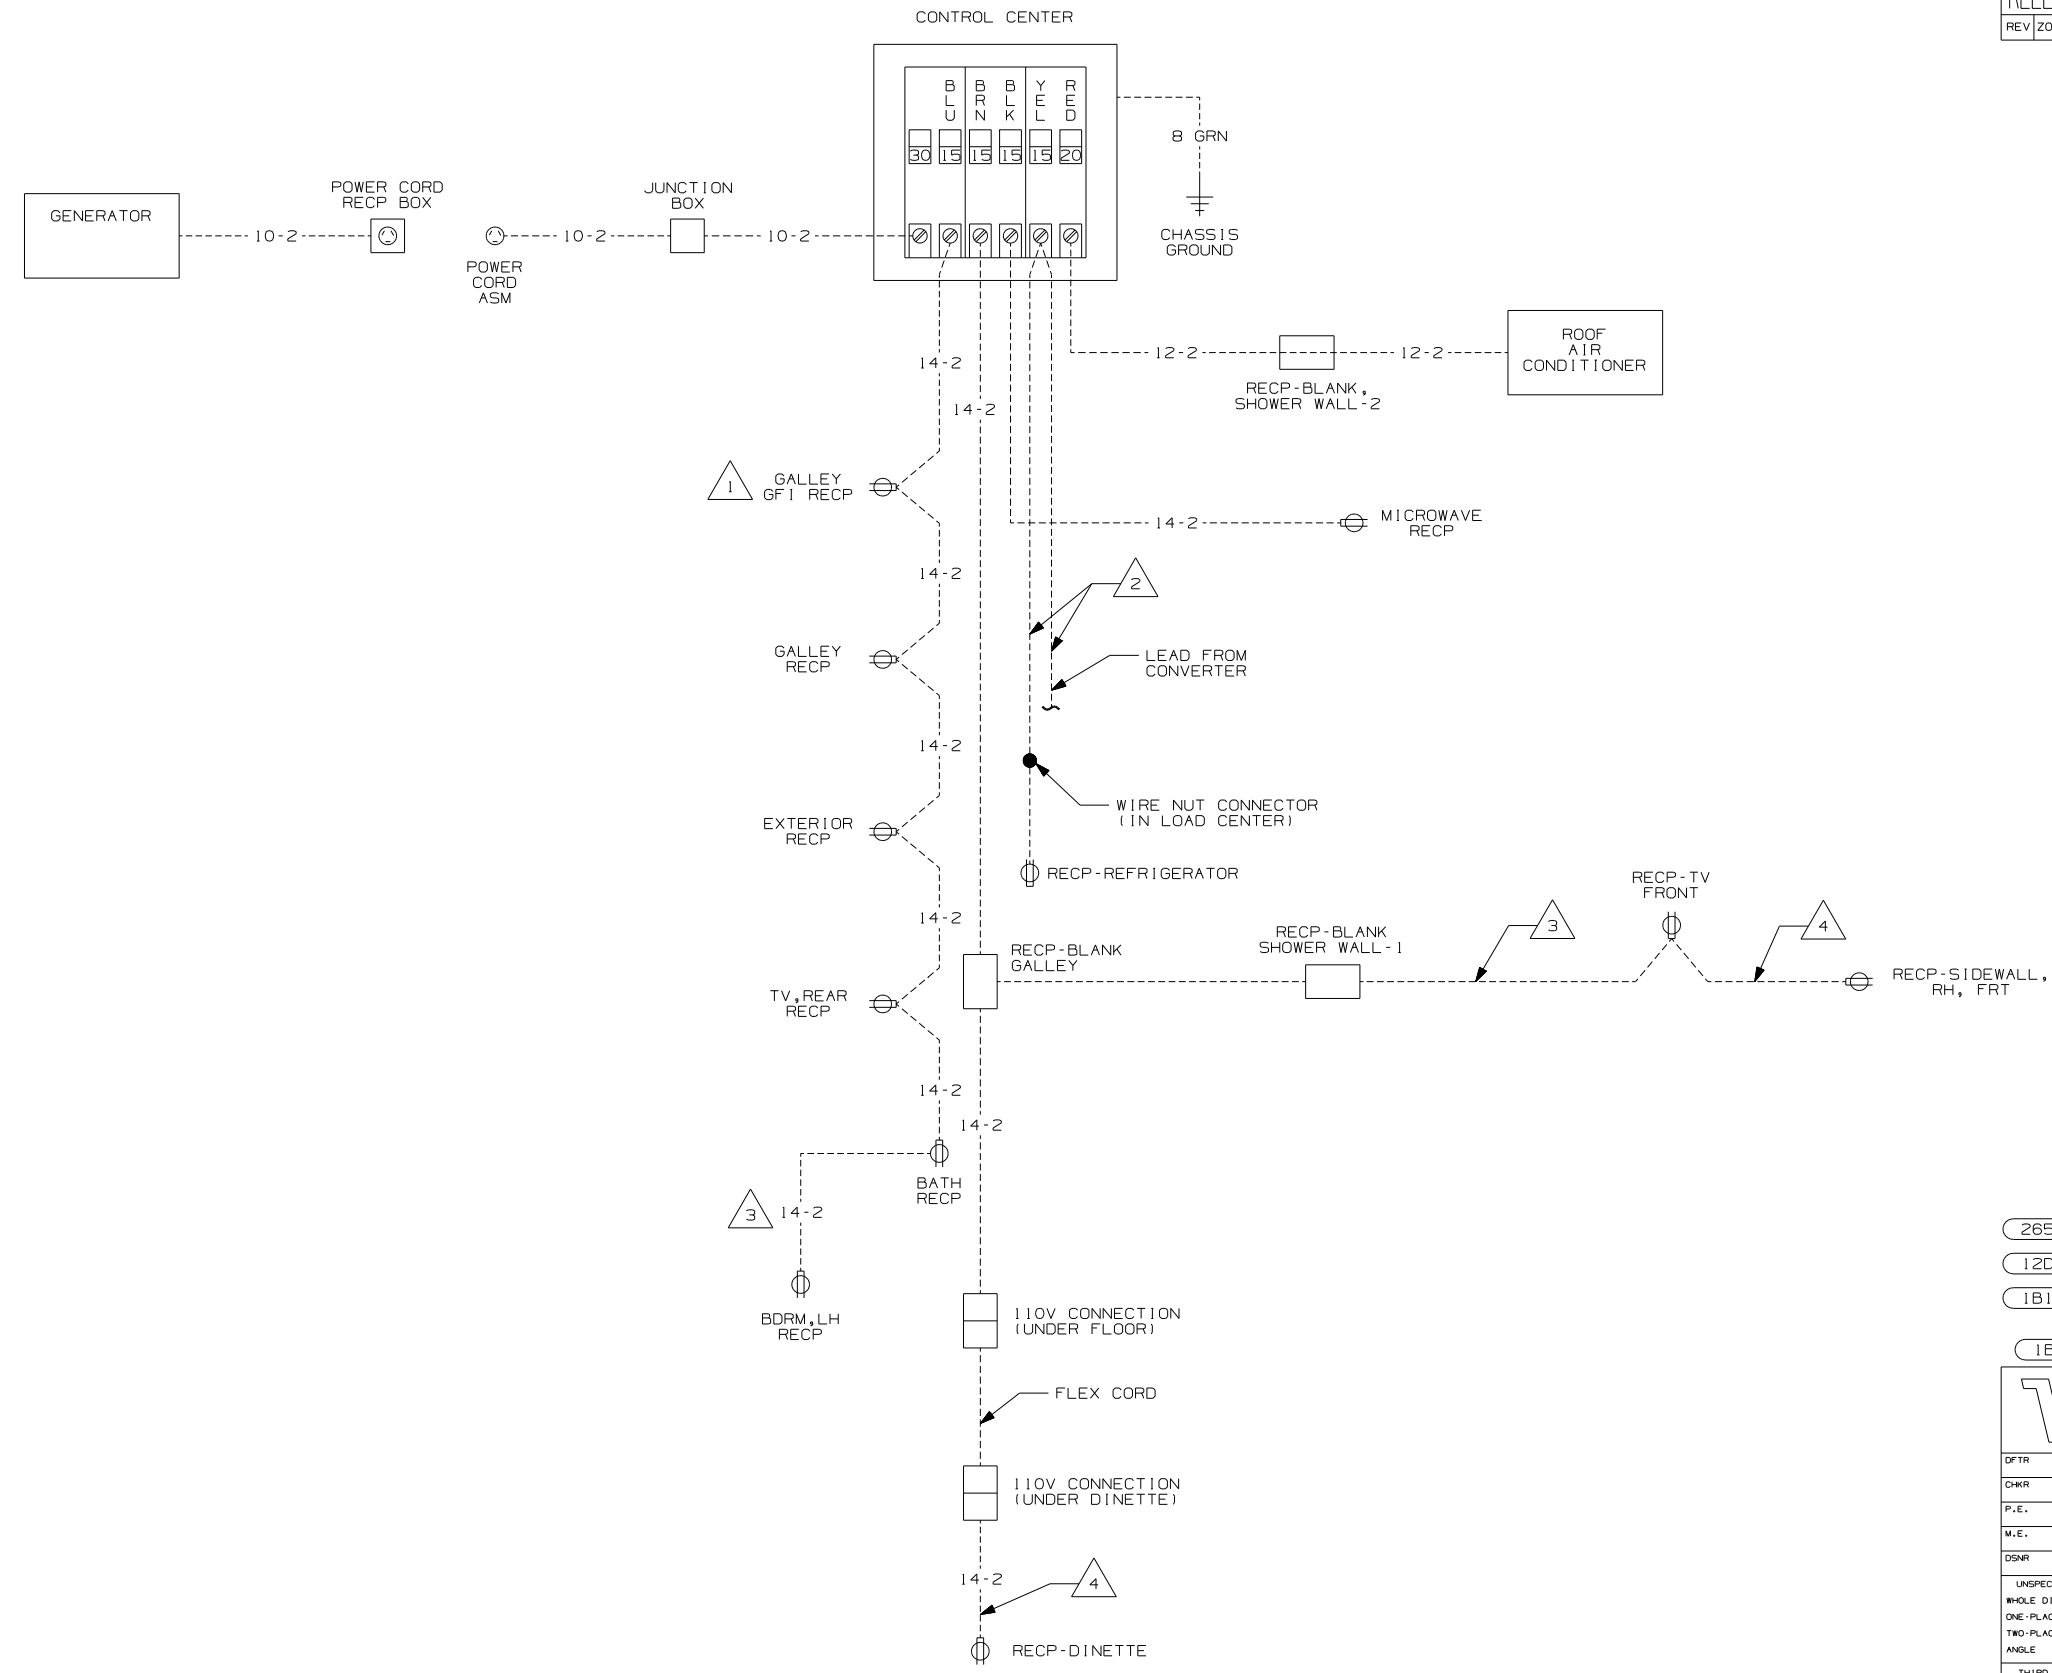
REV ZO

CONTROL CENTER

BLU BRN BLK YEL RED

30 15 15 15 15 20

8 GRN

CHASSIS GROUND

GENERATOR

10-2

POWER CORD RECP BOX

POWER CORD ASM

10-2

JUNCTION BOX

10-2

14-2

14-2

12-2

RECP-BLANK, SHOWER WALL-2

12-2

ROOF AIR CONDITIONER

1 GALLEY GFI RECP

14-2

MICROWAVE RECP

14-2

2

GALLEY RECP

LEAD FROM CONVERTER

14-2

WIRE NUT CONNECTOR (IN LOAD CENTER)

EXTERIOR RECP

RECP-REFRIGERATOR

14-2

RECP-TV FRONT

RECP-BLANK GALLEY

RECP-BLANK SHOWER WALL-1

3

4

TV,REAR RECP

RECP-SIDEWALL, RH, FRT

14-2

14-2

BATH RECP

3 14-2

BDRM,LH RECP

110V CONNECTION (UNDER FLOOR)

FLEX CORD

110V CONNECTION (UNDER DINETTE)

14-2

4

RECP-DINETTE

265

12D

1B1

1E

DFTR

CHKR

P.E.

M.E.

DSNR

UNSPEC

WHOLE DI

ONE-PLAC

TWO-PLAC

ANGLE

THIRD